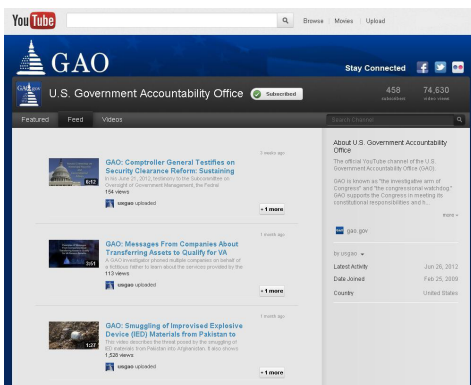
You Tube

Browse | Movies | Upload

GAO

Stay Connected

GAO U.S. Government Accountability Office Subscribed

458 subscribers

74,630 video views

Featured Feed Videos

Search Channel

3 weeks ago

6:12

GAO: Comptroller General Testifies on Security Clearance Reform: Sustaining

In his June 21, 2012, testimony to the Subcommittee on Oversight of Government Management, the Federal

154 views

usgao uploaded

+1 more

1 month ago

3:51

GAO: Messages From Companies About Transferring Assets to Qualify for VA

A GAO investigator placed multiple calls to companies on behalf of a fictitious father to learn about the services provided by the

112 views

usgao uploaded

+1 more

1 month ago

1:27

GAO: Smuggling of Improvised Explosive Device (IED) Materials from Pakistan to

This video describes the threat posed by the smuggling of IED materials from Pakistan into Afghanistan. It also shows

1,528 views

usgao uploaded

+1 more

About U.S. Government Accountability Office

The official YouTube channel of the U.S. Government Accountability Office (GAO).

GAO is known as "the investigative arm of Congress" and "the congressional watchdog." GAO supports the Congress in meeting its constitutional responsibilities and h...

more

gao.gov

by usgao

Latest Activity Jun 26, 2012

Date Joined Feb 25, 2009

Country United States